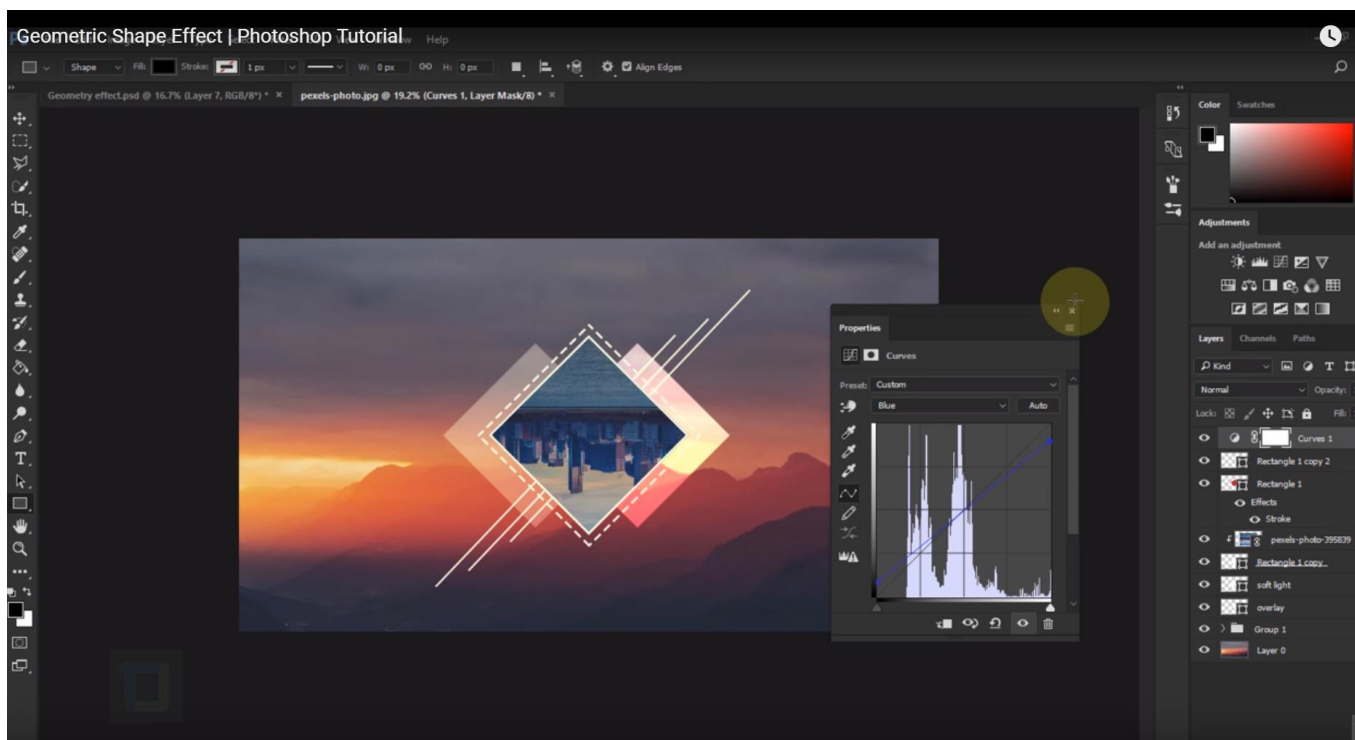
Geometric Shape Effect | Photoshop Tutorial

Help

Shape Fill: Stroke: 1 px W: 0 px H: 0 px Align Edges

Geometry effect.psd @ 16.7% (Layer 7, RGB/8*) * ×

pexels-photo.jpg @ 19.2% (Curves 1, Layer Mask/8) * ×

Color Swatches

Adjustments

Add an adjustment

Properties

Curves

Preset: Custom

Blue

Auto

Layers Channels Paths

Kind

Normal

Opacity:

Lock:

Fill:

Curves 1

Rectangle 1 copy 2

Rectangle 1

Effects

Stroke

pexels-photo-395839

Rectangle 1 copy

soft light

overlay

Group 1

Layer 0